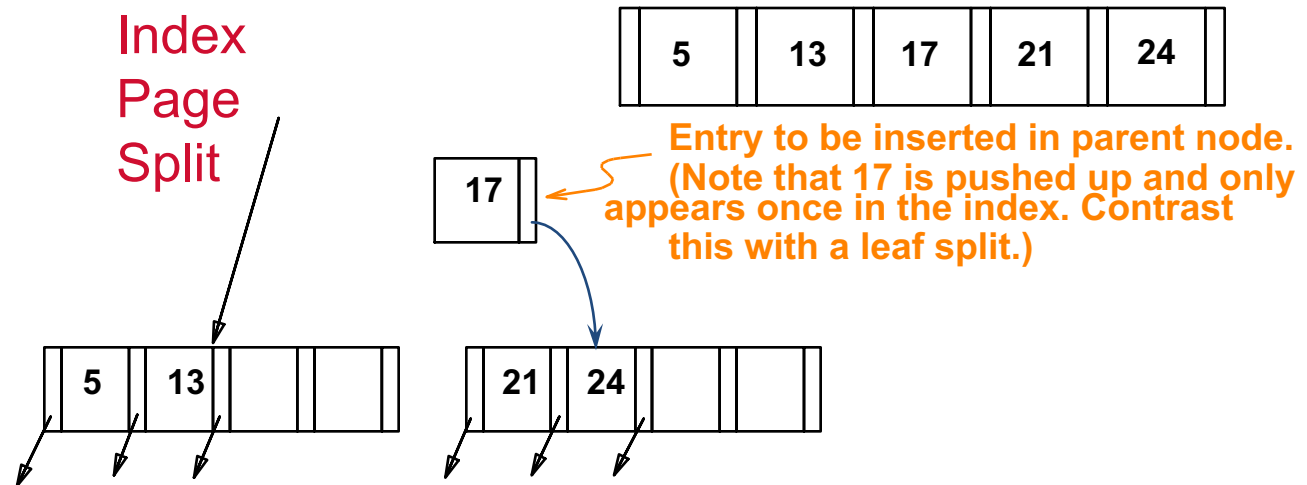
Index Page Split

| 5 | 13 | 17 | 21 | 24 |
|---|---|---|---|---|

17

Entry to be inserted in parent node. (Note that 17 is pushed up and only appears once in the index. Contrast this with a leaf split.)

| 5 | 13 | | |
|---|---|---|---|

| 21 | 24 | | |
|---|---|---|---|